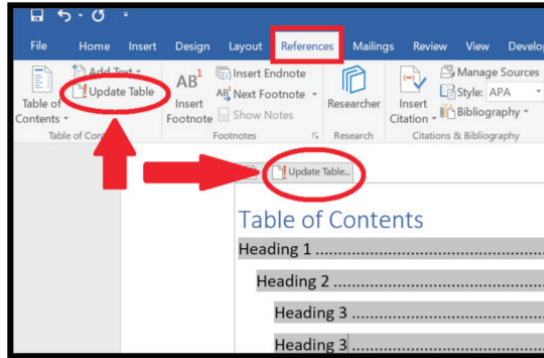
File Home Insert Design Layout References Mailings Review View Develo

Add Text
Update Table
Table of Contents
Table of Cont

AB¹ Insert Footnote
Insert Endnote
Next Footnote
Show Notes
Footnotes

Researcher
Research

Insert Citation
Manage Sources
Style: APA
Bibliography
Citations & Bibliography

Update Table...

Table of Contents
Heading 1 ..........................................
Heading 2 ..........................................
Heading 3 ..........................................
Heading 3 ..........................................